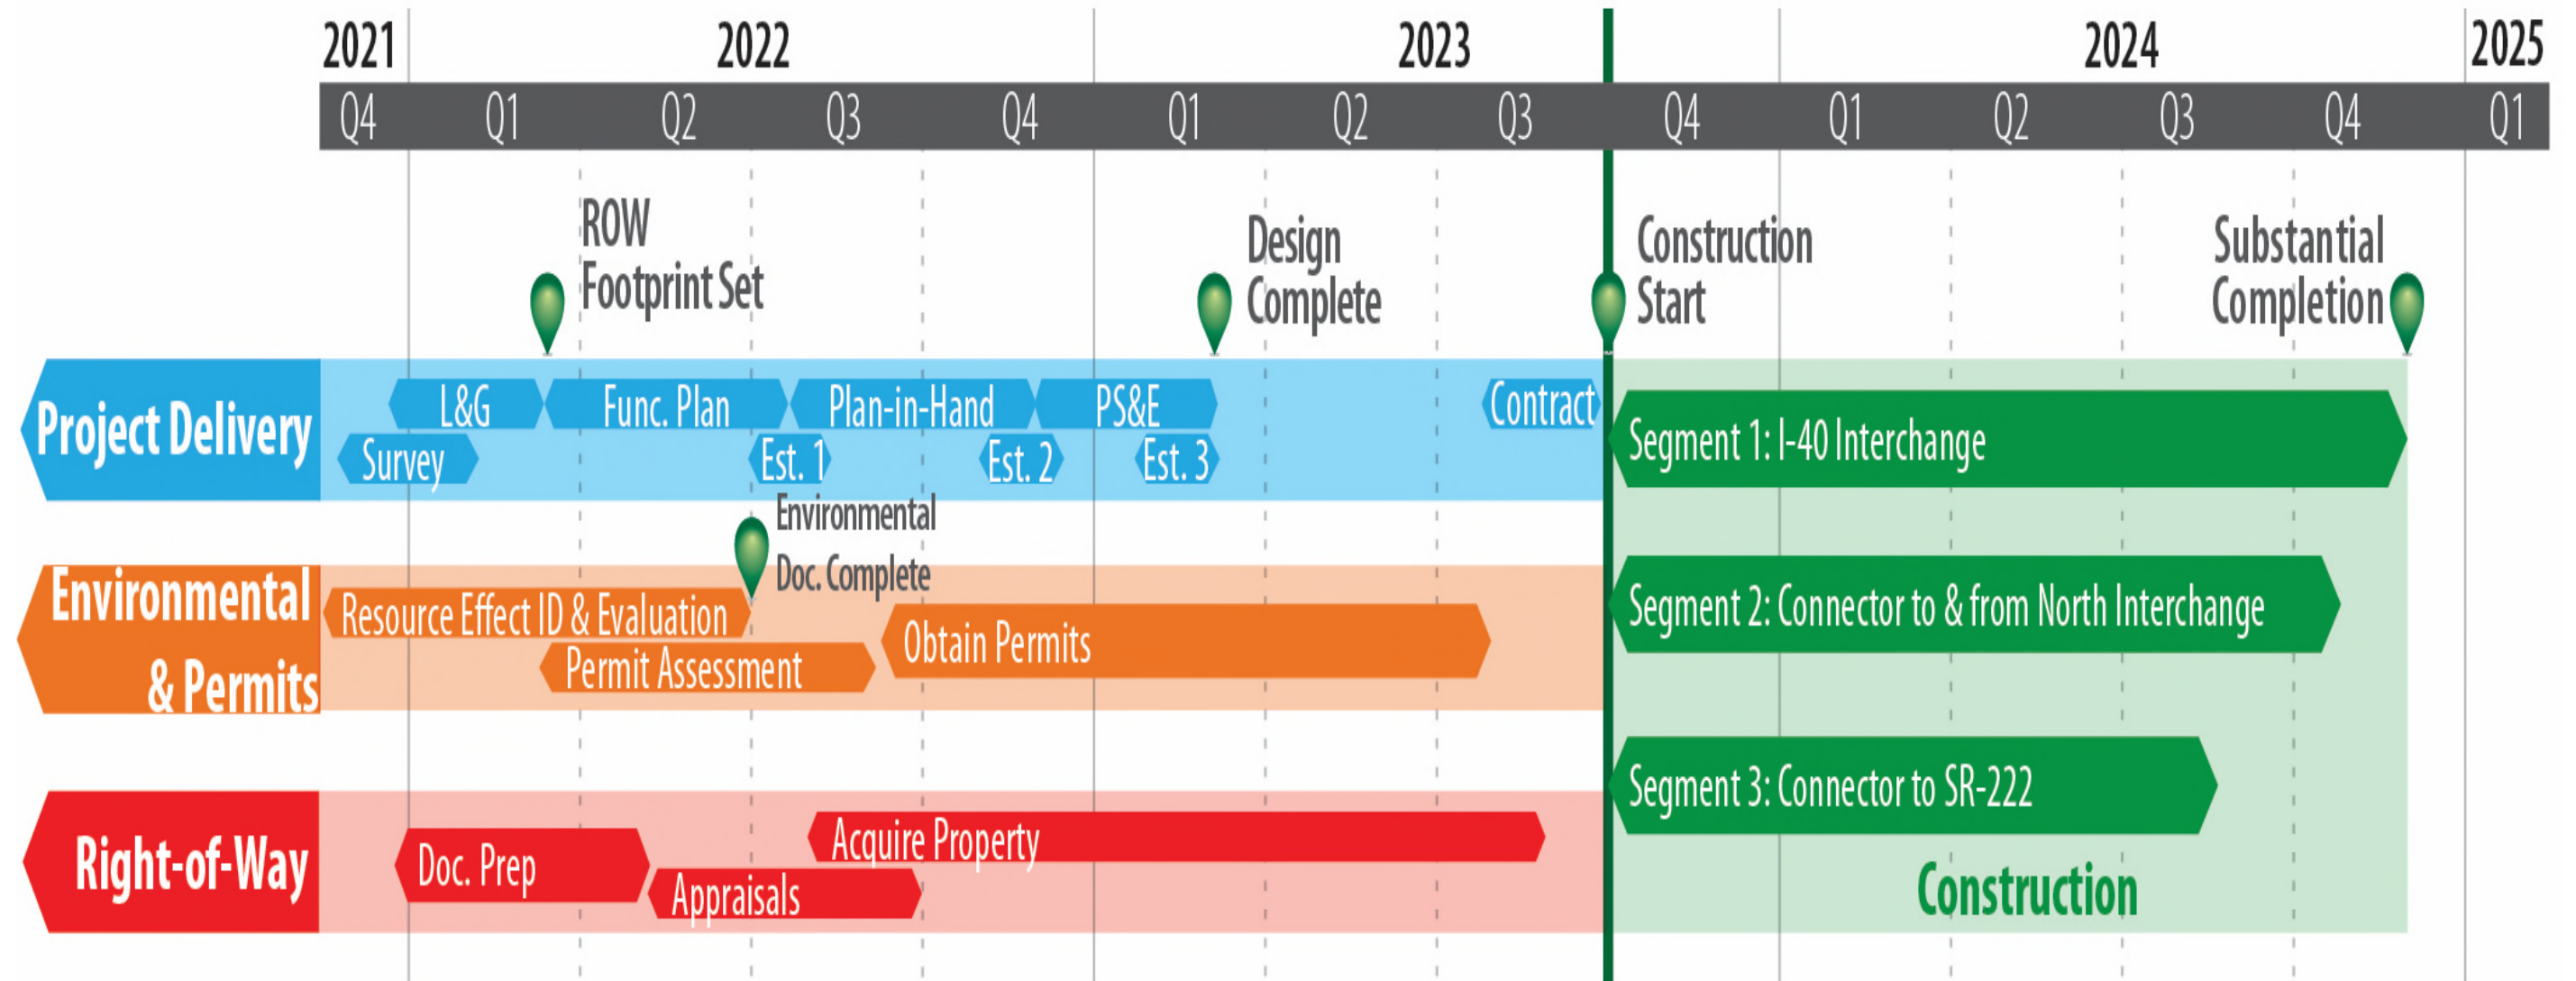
2021 2022 2023 2024 2025

Q4 Q1 Q2 Q3 Q4 Q1 Q2 Q3 Q4 Q1 Q2 Q3 Q4 Q1

ROW Footprint Set

Design Complete

Construction Start

Substantial Completion

Project Delivery

L&G

Func. Plan

Plan-in-Hand

PS&E

Contract

Survey

Est. 1

Est. 2

Est. 3

Segment 1: I-40 Interchange

Environmental Doc. Complete

Environmental & Permits

Resource Effect ID & Evaluation

Permit Assessment

Obtain Permits

Segment 2: Connector to & from North Interchange

Segment 3: Connector to SR-222

Right-of-Way

Doc. Prep

Appraisals

Acquire Property

Construction